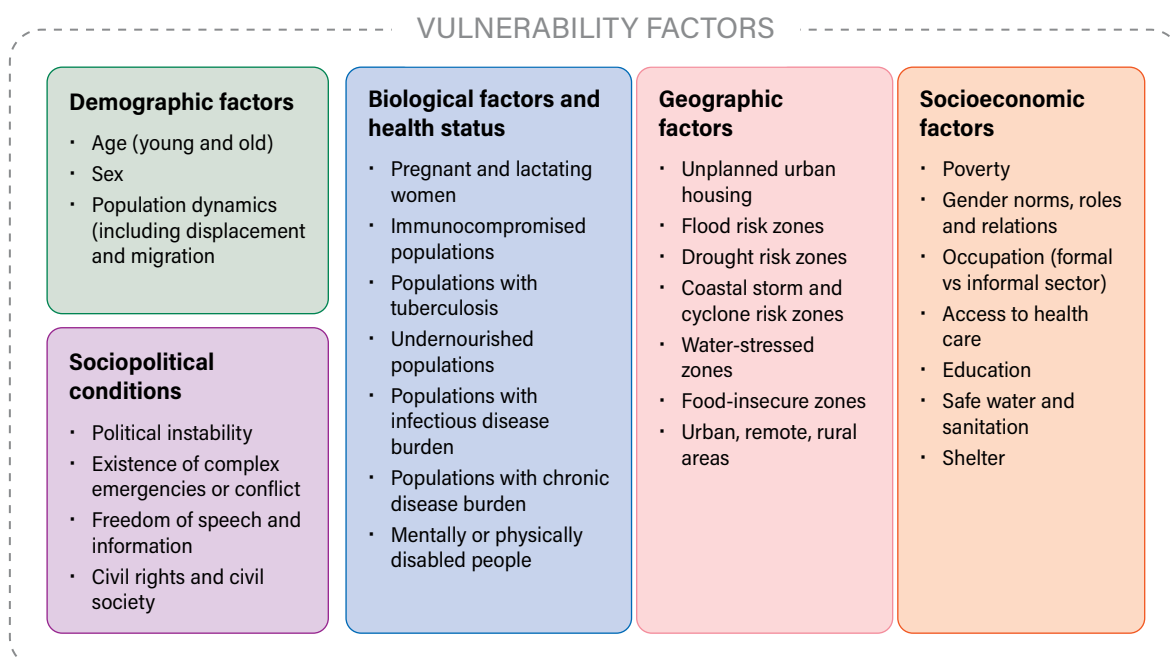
VULNERABILITY FACTORS

Demographic factors
- Age (young and old)
- Sex
- Population dynamics (including displacement and migration)

Sociopolitical conditions
- Political instability
- Existence of complex emergencies or conflict
- Freedom of speech and information
- Civil rights and civil society

Biological factors and health status
- Pregnant and lactating women
- Immunocompromised populations
- Populations with tuberculosis
- Undernourished populations
- Populations with infectious disease burden
- Populations with chronic disease burden
- Mentally or physically disabled people

Geographic factors
- Unplanned urban housing
- Flood risk zones
- Drought risk zones
- Coastal storm and cyclone risk zones
- Water-stressed zones
- Food-insecure zones
- Urban, remote, rural areas

Socioeconomic factors
- Poverty
- Gender norms, roles and relations
- Occupation (formal vs informal sector)
- Access to health care
- Education
- Safe water and sanitation
- Shelter